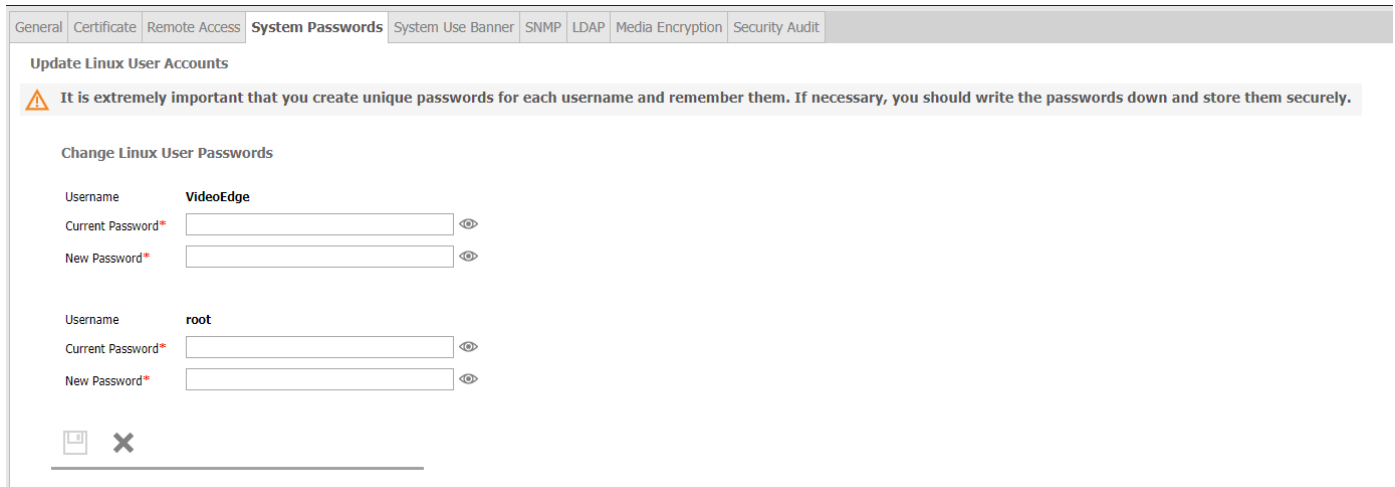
General | Certificate | Remote Access | System Passwords | System Use Banner | SNMP | LDAP | Media Encryption | Security Audit

Update Linux User Accounts

It is extremely important that you create unique passwords for each username and remember them. If necessary, you should write the passwords down and store them securely.

Change Linux User Passwords

Username VideoEdge
Current Password*
New Password*

Username root
Current Password*
New Password*